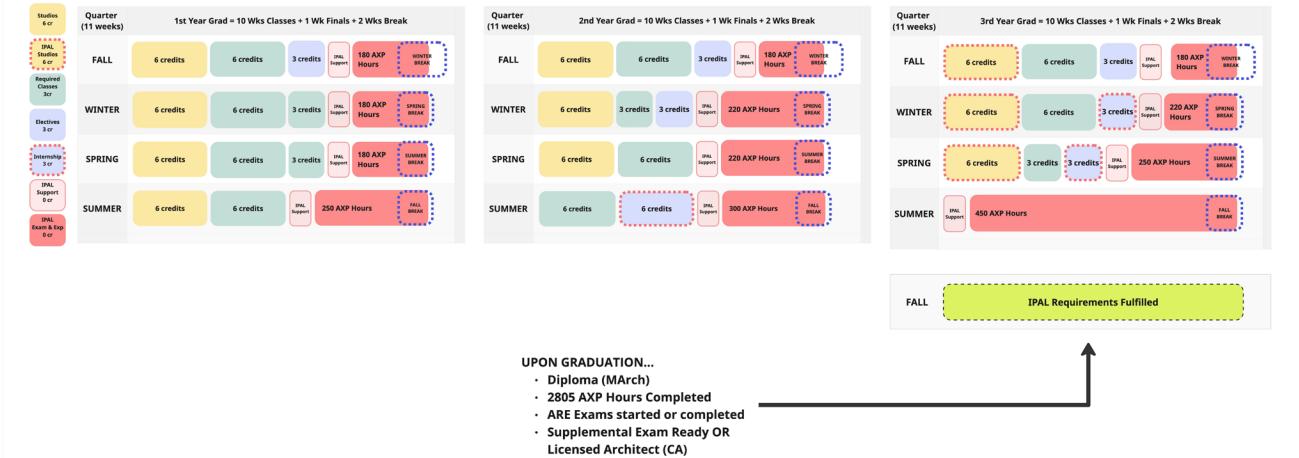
Studios 6 cr

IPAL Studios 6 cr

Required Classes 3cr

Electives 3 cr

Internship 3 cr

IPAL Support 0 cr

IPAL Exam & Exp 0 cr

| Quarter (11 weeks) | 1st Year Grad = 10 Wks Classes + 1 Wk Finals + 2 Wks Break |
|---|---|
| FALL | 6 credits · 6 credits · 3 credits · IPAL Support · 180 AXP Hours · WINTER BREAK |
| WINTER | 6 credits · 6 credits · 3 credits · IPAL Support · 180 AXP Hours · SPRING BREAK |
| SPRING | 6 credits · 6 credits · 3 credits · IPAL Support · 180 AXP Hours · SUMMER BREAK |
| SUMMER | 6 credits · 6 credits · IPAL Support · 250 AXP Hours · FALL BREAK |

| Quarter (11 weeks) | 2nd Year Grad = 10 Wks Classes + 1 Wk Finals + 2 Wks Break |
|---|---|
| FALL | 6 credits · 6 credits · 3 credits · IPAL Support · 180 AXP Hours · WINTER BREAK |
| WINTER | 6 credits · 3 credits · 3 credits · IPAL Support · 220 AXP Hours · SPRING BREAK |
| SPRING | 6 credits · 6 credits · IPAL Support · 220 AXP Hours · SUMMER BREAK |
| SUMMER | 6 credits · 6 credits · IPAL Support · 300 AXP Hours · FALL BREAK |

| Quarter (11 weeks) | 3rd Year Grad = 10 Wks Classes + 1 Wk Finals + 2 Wks Break |
|---|---|
| FALL | 6 credits · 6 credits · 3 credits · IPAL Support · 180 AXP Hours · WINTER BREAK |
| WINTER | 6 credits · 6 credits · 3 credits · IPAL Support · 220 AXP Hours · SPRING BREAK |
| SPRING | 6 credits · 3 credits · 3 credits · IPAL Support · 250 AXP Hours · SUMMER BREAK |
| SUMMER | IPAL Support · 450 AXP Hours · FALL BREAK |

FALL IPAL Requirements Fulfilled

UPON GRADUATION...
• Diploma (MArch)
• 2805 AXP Hours Completed
• ARE Exams started or completed
• Supplemental Exam Ready OR Licensed Architect (CA)